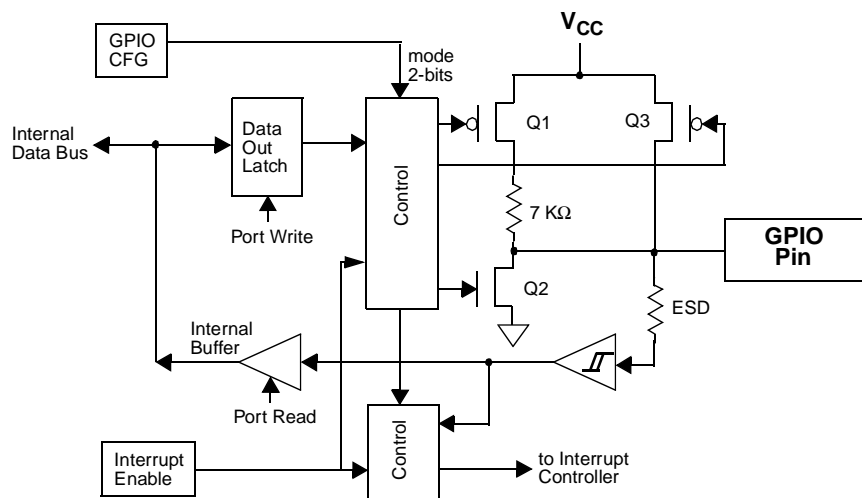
GPIO CFG

mode 2-bits

$V_{CC}$

Internal Data Bus

Data Out Latch

Port Write

Control

Q1

Q3

7 KΩ

GPIO Pin

Q2

ESD

Internal Buffer

Port Read

Interrupt Enable

Control

to Interrupt Controller